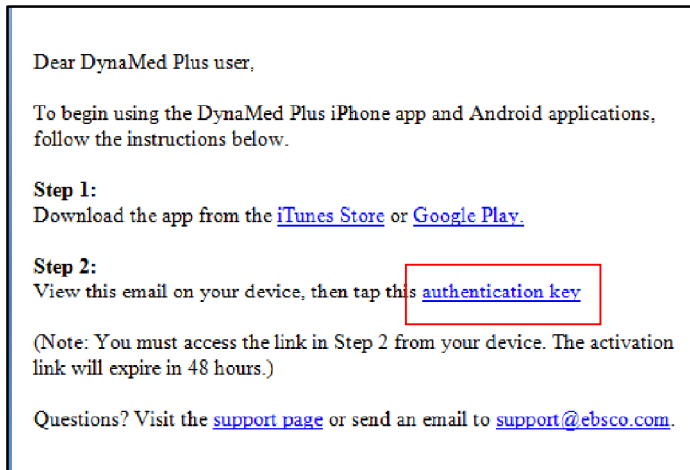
Dear DynaMed Plus user,

To begin using the DynaMed Plus iPhone app and Android applications, follow the instructions below.

**Step 1:**
Download the app from the iTunes Store or Google Play.

**Step 2:**
View this email on your device, then tap this authentication key

(Note: You must access the link in Step 2 from your device. The activation link will expire in 48 hours.)

Questions? Visit the support page or send an email to support@ebsco.com.